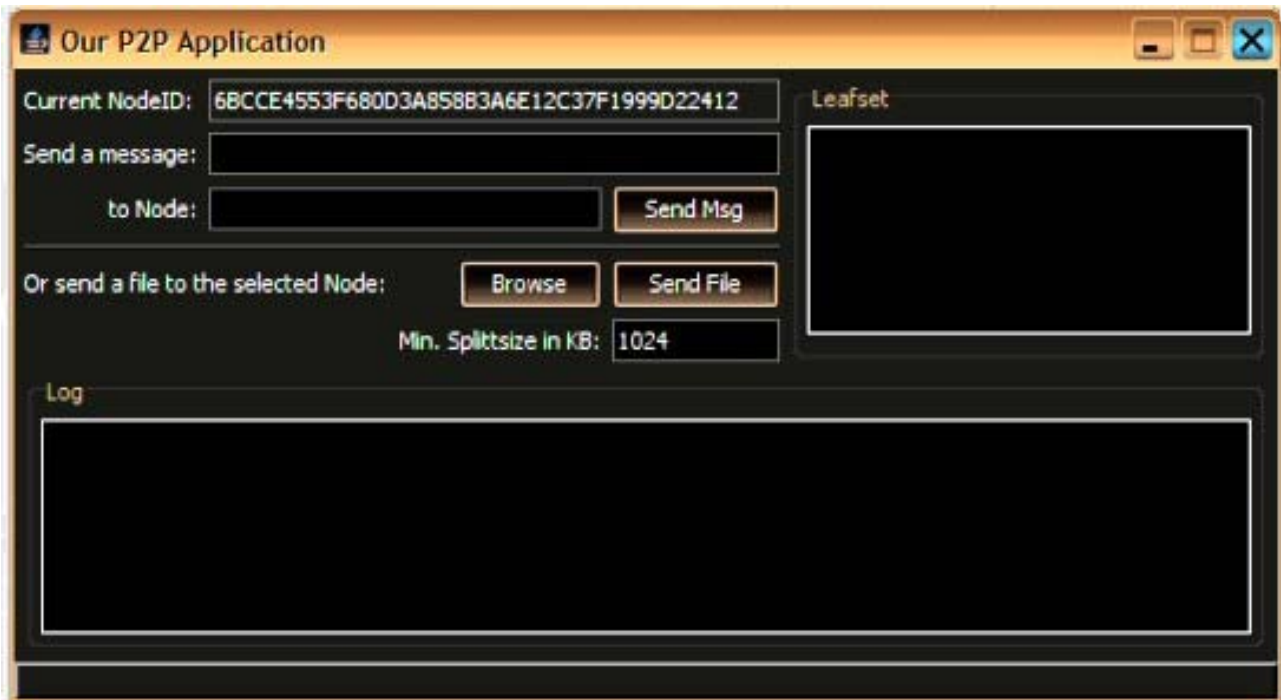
Our P2P Application

Current NodeID: 6BCCE4553F680D3A858B3A6E12C37F1999D22412

Send a message:

to Node:

Send Msg

Or send a file to the selected Node:

Browse

Send File

Min. Splittsize in KB: 1024

Leafset

Log